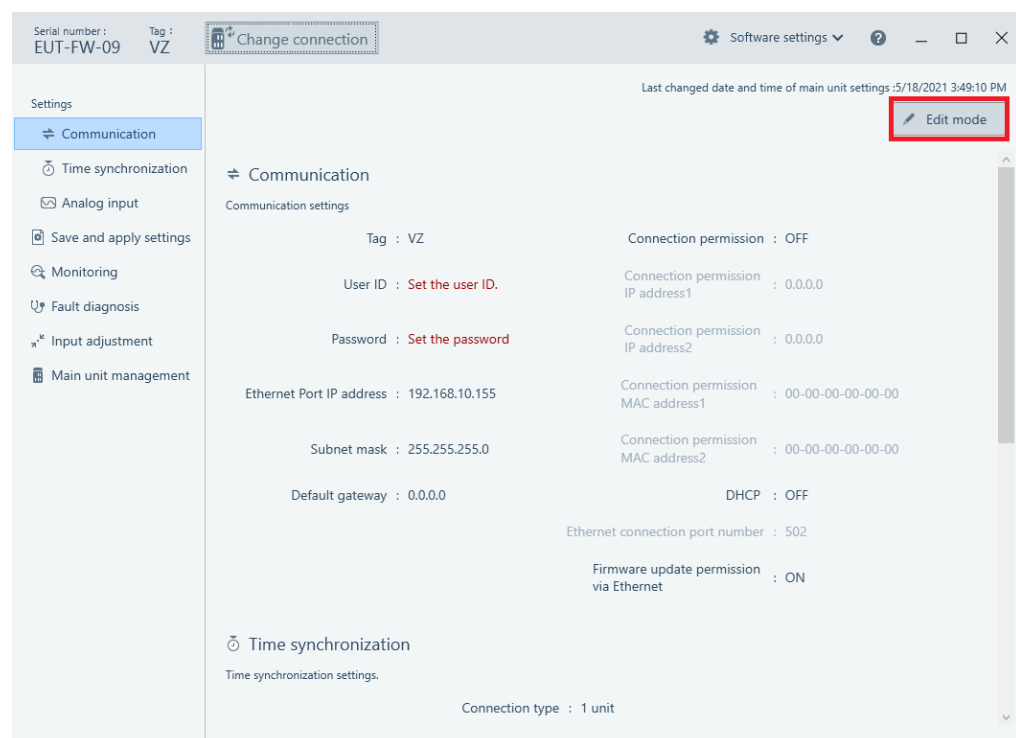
Serial number : EUT-FW-09 Tag : VZ

Change connection

Software settings

Last changed date and time of main unit settings :5/18/2021 3:49:10 PM

Edit mode

Settings
Communication
Time synchronization
Analog input
Save and apply settings
Monitoring
Fault diagnosis
Input adjustment
Main unit management

Communication
Communication settings

Tag : VZ
User ID : Set the user ID.
Password : Set the password
Ethernet Port IP address : 192.168.10.155
Subnet mask : 255.255.255.0
Default gateway : 0.0.0.0

Connection permission : OFF
Connection permission IP address1 : 0.0.0.0
Connection permission IP address2 : 0.0.0.0
Connection permission MAC address1 : 00-00-00-00-00-00
Connection permission MAC address2 : 00-00-00-00-00-00
DHCP : OFF
Ethernet connection port number : 502
Firmware update permission via Ethernet : ON

Time synchronization
Time synchronization settings.

Connection type : 1 unit